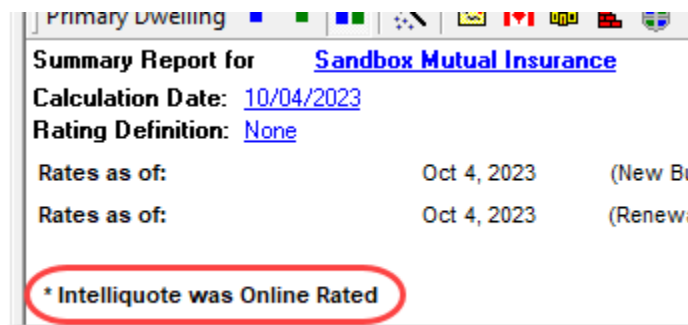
Primary Dwelling

Summary Report for Sandbox Mutual Insurance

Calculation Date: 10/04/2023

Rating Definition: None

Rates as of: Oct 4, 2023 (New Bu

Rates as of: Oct 4, 2023 (Renewa

* Intelliquote was Online Rated